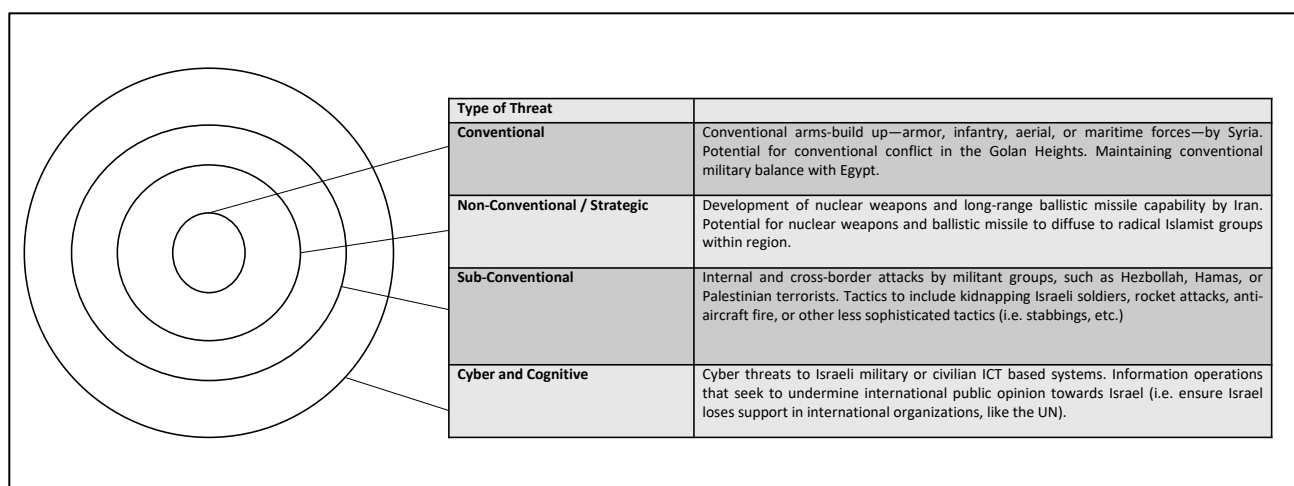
| Type of Threat | |
|---|---|
| Conventional | Conventional arms-build up—armor, infantry, aerial, or maritime forces—by Syria. Potential for conventional conflict in the Golan Heights. Maintaining conventional military balance with Egypt. |
| Non-Conventional / Strategic | Development of nuclear weapons and long-range ballistic missile capability by Iran. Potential for nuclear weapons and ballistic missile to diffuse to radical Islamist groups within region. |
| Sub-Conventional | Internal and cross-border attacks by militant groups, such as Hezbollah, Hamas, or Palestinian terrorists. Tactics to include kidnapping Israeli soldiers, rocket attacks, anti-aircraft fire, or other less sophisticated tactics (i.e. stabbings, etc.) |
| Cyber and Cognitive | Cyber threats to Israeli military or civilian ICT based systems. Information operations that seek to undermine international public opinion towards Israel (i.e. ensure Israel loses support in international organizations, like the UN). |